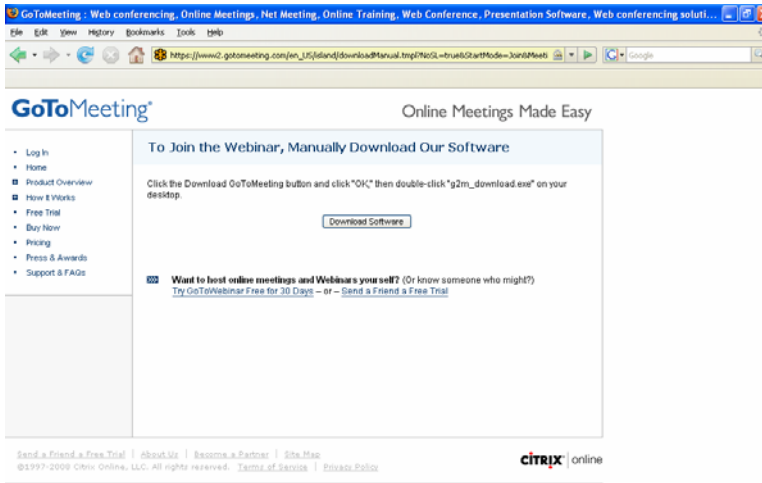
GoToMeeting : Web conferencing, Online Meetings, Net Meeting, Online Training, Web Conference, Presentation Software, Web conferencing soluti...

File Edit View History Bookmarks Tools Help

https://www2.gotomeeting.com/en_US/island/downloadManual.tmpl?NoSL=true&StartMode=Join&Meeti

Google

GoToMeeting®

Online Meetings Made Easy

• Log In
• Home
• Product Overview
• How it Works
• Free Trial
• Buy Now
• Pricing
• Press & Awards
• Support & FAQs

To Join the Webinar, Manually Download Our Software

Click the Download GoToMeeting button and click "OK," then double-click "g2m_download.exe" on your desktop.

Download Software

Want to host online meetings and Webinars yourself? (Or know someone who might?)
Try GoToWebinar Free for 30 Days – or – Send a Friend a Free Trial

Send a Friend a Free Trial | About Us | Become a Partner | Site Map
©1997-2008 Citrix Online, LLC. All rights reserved. Terms of Service | Privacy Policy

CITRIX online